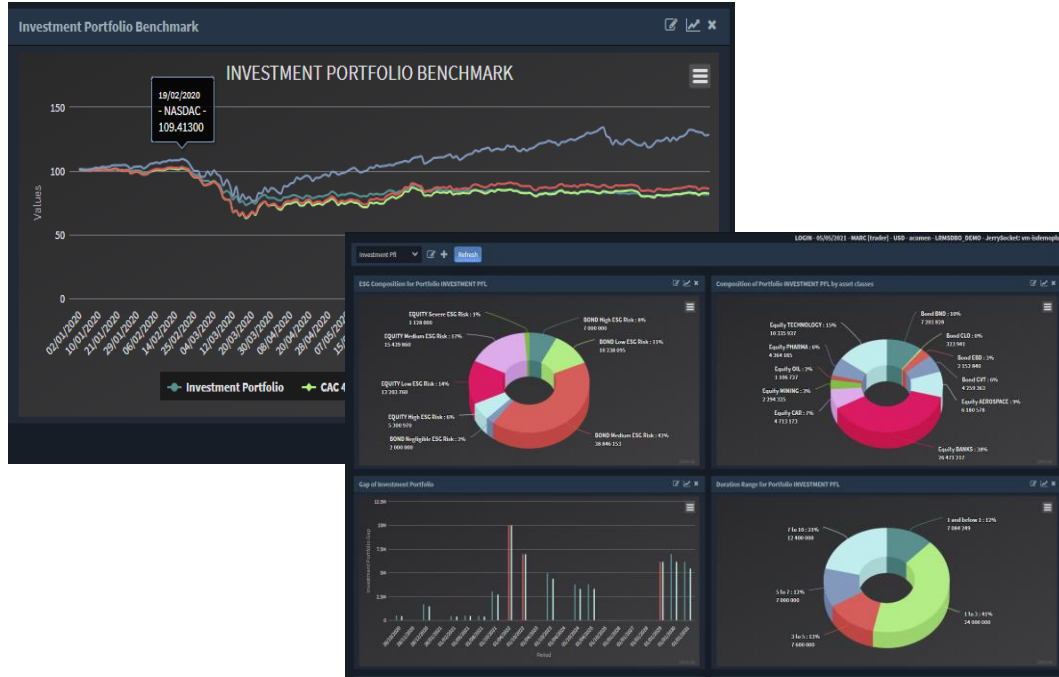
Investment Portfolio Benchmark

INVESTMENT PORTFOLIO BENCHMARK

19/02/2020
- NASDAC -
109.41300

150
100
50
0
Values

02/01/2020 10/01/2020 21/01/2020 29/01/2020 06/02/2020 14/02/2020 25/02/2020 04/03/2020 12/03/2020 20/03/2020 30/03/2020 08/04/2020 20/04/2020 28/04/2020 07/05/2020 15/0

Investment Portfolio CAC 4

LOGIN - 05/05/2021 - MARC [trader] - USD - acamen - LBMSDBO_DEMO - JerrySocket: vm-lsdemoph

Investment Pfl
Refresh

ESG Composition for Portfolio INVESTMENT PFL

EQUITY Severe ESG Risk : 1%
1 128 000
EQUITY Medium ESG Risk : 17%
15 439 860
EQUITY Low ESG Risk : 14%
12 282 760
EQUITY High ESG Risk : 6%
5 300 970
BOND Negligible ESG Risk : 2%
2 000 000
BOND High ESG Risk : 8%
7 000 000
BOND Low ESG Risk : 11%
10 238 095
BOND Medium ESG Risk : 42%
38 846 153

Composition of Portfolio INVESTMENT PFL by asset classes

Equity TECHNOLOGY : 15%
10 335 937
Equity PHARMA : 6%
4 264 085
Equity OIL : 2%
1 106 737
Equity MINING : 3%
2 294 335
Equity CAR : 7%
4 713 173
Bond BND : 10%
7 203 839
Bond CLO : 0%
323 901
Bond EBD : 3%
2 152 840
Bond CVT : 6%
4 250 262
Equity AEROSPACE : 9%
6 180 578
Equity BANKS : 38%
26 471 312

Gap of Investment Portfolio

12.5M
10M
7.5M
5M
2.5M
0
Investment Portfolio Gap
Period

Duration Range for Portfolio INVESTMENT PFL

7 to 10 : 33%
22 400 000
1 and below 1 : 12%
7 800 249
5 to 7 : 12%
7 000 000
3 to 5 : 12%
7 600 000
1 to 3 : 41%
24 000 000